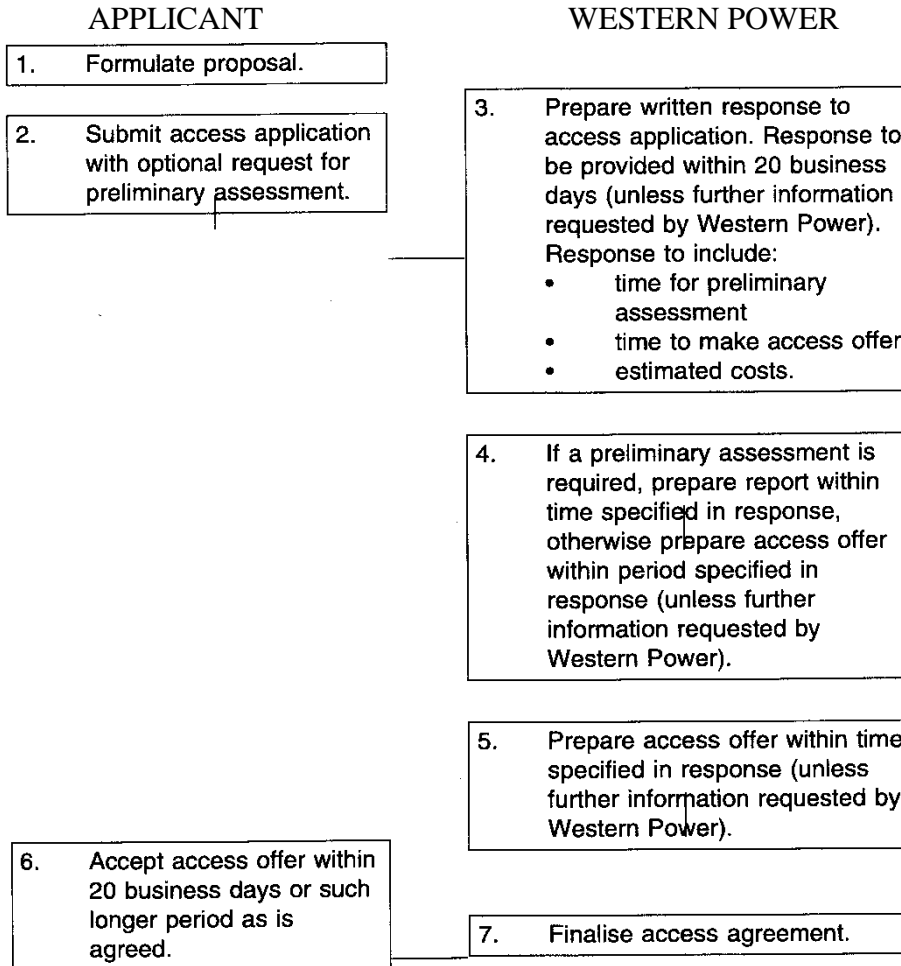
APPLICANT

WESTERN POWER

1. Formulate proposal.

2. Submit access application with optional request for preliminary assessment.

3. Prepare written response to access application. Response to be provided within 20 business days (unless further information requested by Western Power). Response to include:
• time for preliminary assessment
• time to make access offer
• estimated costs.

4. If a preliminary assessment is required, prepare report within time specified in response, otherwise prepare access offer within period specified in response (unless further information requested by Western Power).

5. Prepare access offer within time specified in response (unless further information requested by Western Power).

6. Accept access offer within 20 business days or such longer period as is agreed.

7. Finalise access agreement.